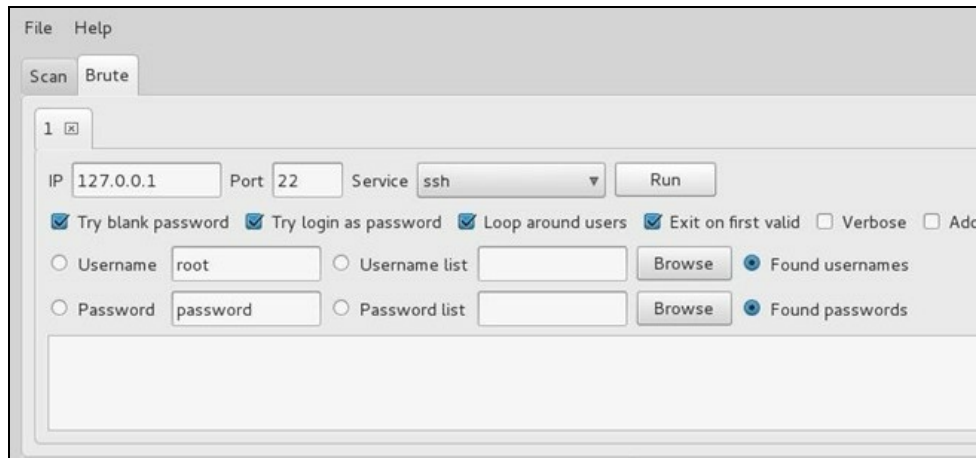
File Help

Scan Brute

1 ⊠

IP 127.0.0.1 Port 22 Service ssh Run

Try blank password Try login as password Loop around users Exit on first valid Verbose Ad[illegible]

Username root Username list Browse Found usernames

Password password Password list Browse Found passwords